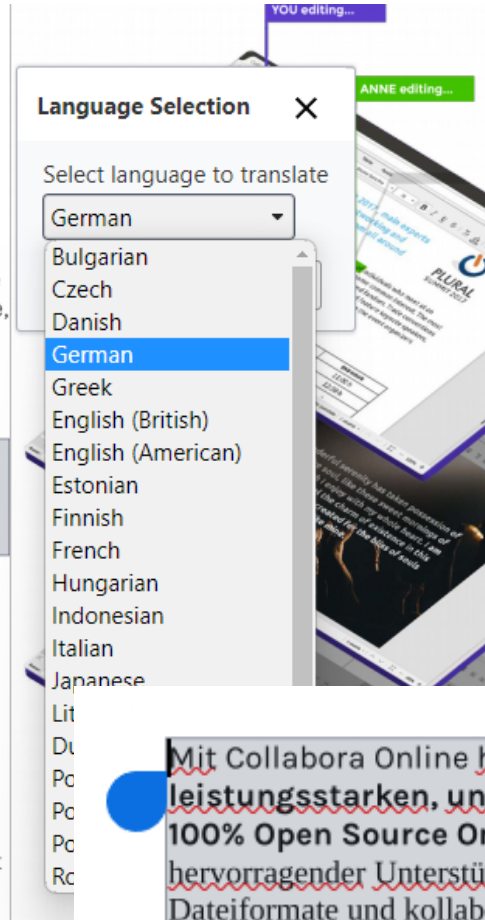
YOU editing...

ANNE editing...

Language Selection

Select language to translate

German

Bulgarian
Czech
Danish
German
Greek
English (British)
English (American)
Estonian
Finnish
French
Hungarian
Indonesian
Italian
Japanese
Lit
Du
Po
Po
Po
Ro

PLURAL SUMMIT 2017

Mit Collabora Online h
leistungsstarken, un
100% Open Source O
hervorragender Unterstü
Dateiformate und kollab